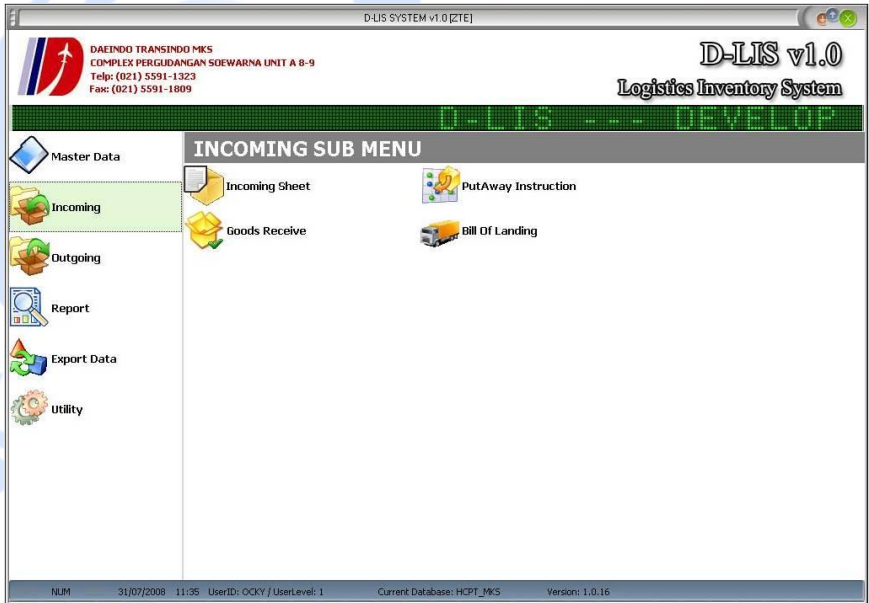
D-LIS SYSTEM v1.0 [ZTE]

DAEINDO TRANSINDO MKS
COMPLEX PERGUDANGAN SOEWARNA UNIT A 8-9
Telp: (021) 5591-1323
Fax: (021) 5591-1809

D-LIS v1.0
Logistics Inventory System

D-LIS --- DEVELOP

Master Data
Incoming
Outgoing
Report
Export Data
Utility

INCOMING SUB MENU

Incoming Sheet
PutAway Instruction
Goods Receive
Bill Of Landing

NUM 31/07/2008 11:35 UserID: OCKY / UserLevel: 1 Current Database: HCPT_MKS Version: 1.0.16